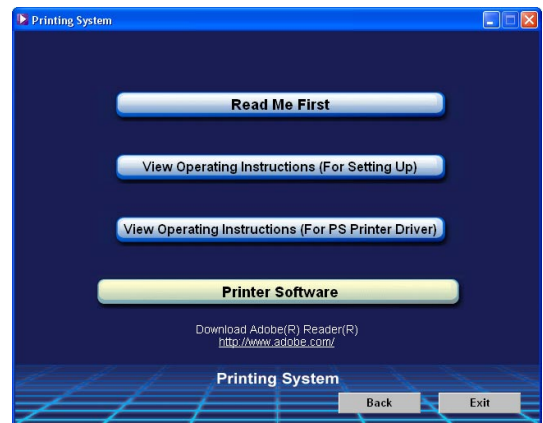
Printing System

Read Me First

View Operating Instructions (For Setting Up)

View Operating Instructions (For PS Printer Driver)

Printer Software

Download Adobe(R) Reader(R)
http://www.adobe.com/

Printing System

Back

Exit